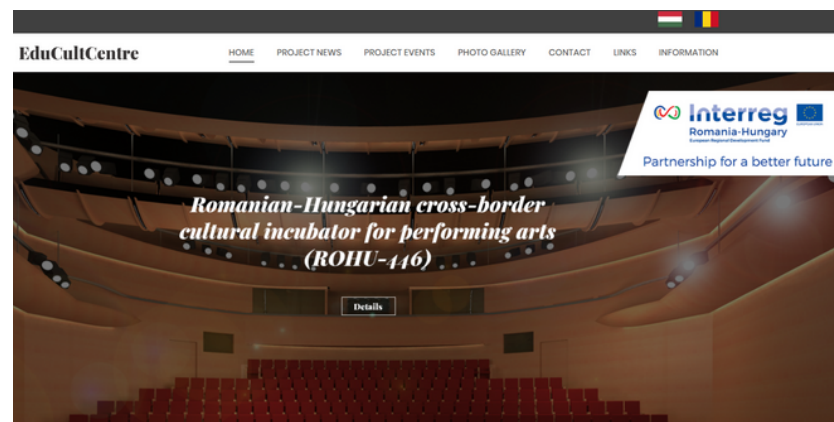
EduCultCentre

HOME PROJECT NEWS PROJECT EVENTS PHOTO GALLERY CONTACT LINKS INFORMATION

Interreg
Romania-Hungary
European Regional Development Fund
Partnership for a better future

Romanian-Hungarian cross-border cultural incubator for performing arts (ROHU-446)

Details